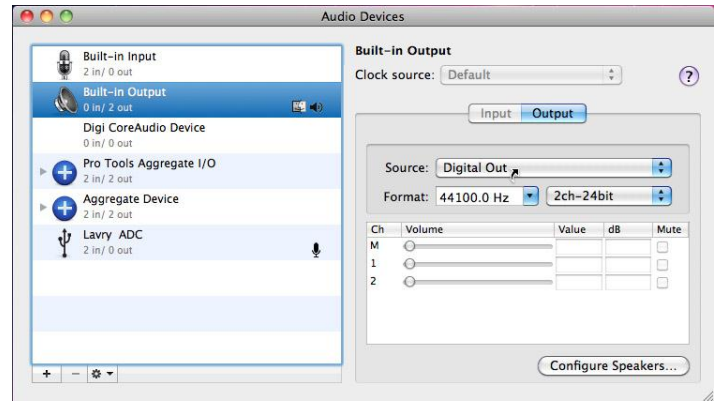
Audio Devices

Built-in Input
2 in/ 0 out

Built-in Output
0 in/ 2 out

Digi CoreAudio Device
0 in/ 0 out

Pro Tools Aggregate I/O
2 in/ 2 out

Aggregate Device
2 in/ 2 out

Lavry ADC
2 in/ 0 out

Built-in Output
Clock source: Default

?

Input Output

Source: Digital Out
Format: 44100.0 Hz 2ch-24bit

| Ch | Volume | Value | dB | Mute |
|---|---|---|---|---|
| M | | | | |
| 1 | | | | |
| 2 | | | | |

Configure Speakers...